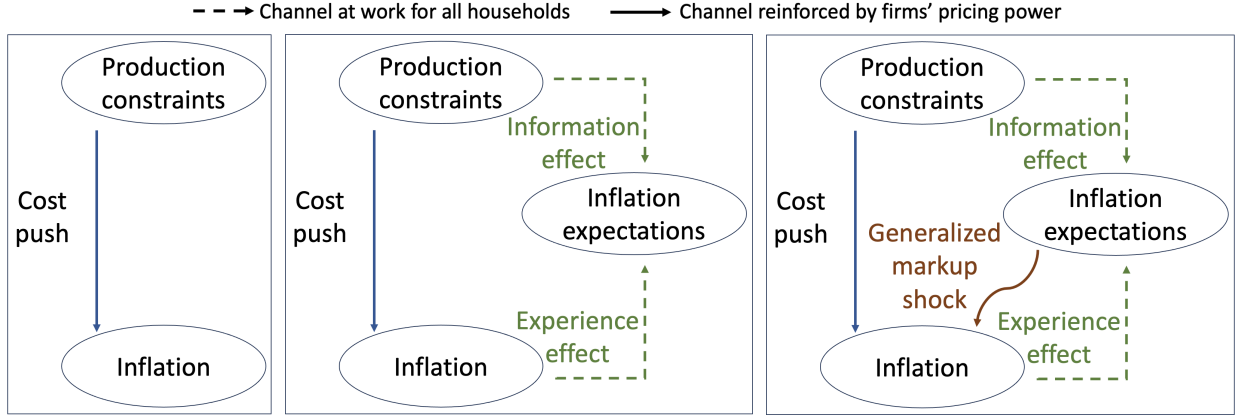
Channel at work for all households
Channel reinforced by firms' pricing power

Production constraints
Cost push
Inflation

Production constraints
Information effect
Cost push
Inflation expectations
Experience effect
Inflation

Production constraints
Information effect
Cost push
Inflation expectations
Generalized markup shock
Experience effect
Inflation